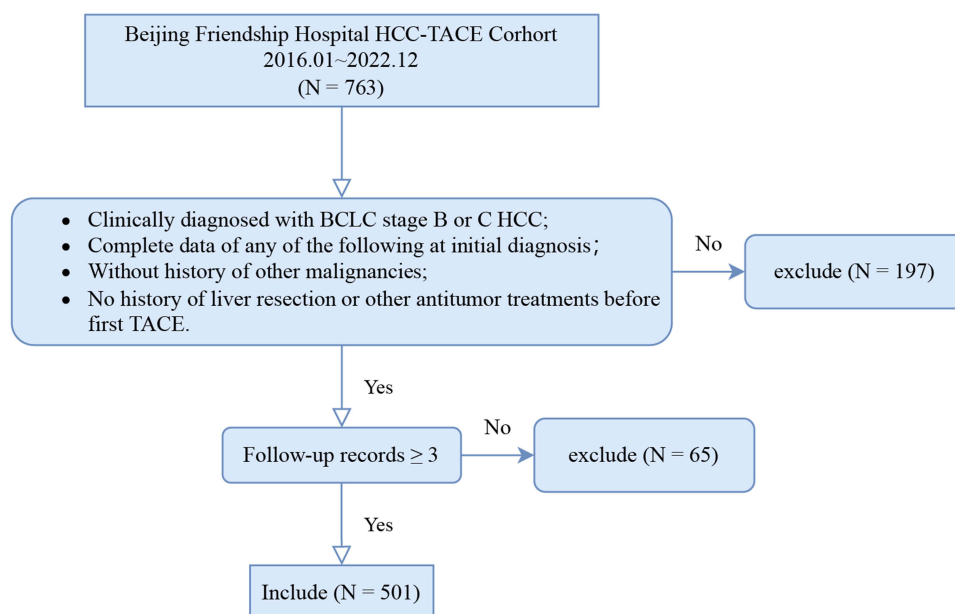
Beijing Friendship Hospital HCC-TACE Corhort
2016.01~2022.12
(N = 763)

- Clinically diagnosed with BCLC stage B or C HCC;
- Complete data of any of the following at initial diagnosis；
- Without history of other malignancies;
- No history of liver resection or other antitumor treatments before first TACE.

No

exclude (N = 197)

Yes

Follow-up records $\geq 3$

No

exclude (N = 65)

Yes

Include (N = 501)